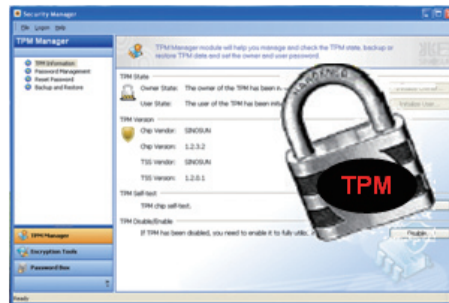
Security Manager
File Logon Help
TPM Manager
TPM Information
Password Management
Reset Password
Backup and Restore
TPM Manager module will help you manage and check the TPM state, backup or restore TPM data and set the owner and user password.
TPM State
Owner State: The owner of the TPM has been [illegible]
User State: The user of the TPM has been initi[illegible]
Initialize User
TPM Version
Chip Vendor: SINOSUN
Chip Version: 1.2.3.2
TSS Vendor: SINOSUN
TSS Version: 1.2.0.1
TPM Self-test
TPM chip self-test.
TPM Disable/Enable
If TPM has been disabled, you need to enable it to fully utiliz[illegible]
Disable
TPM
TPM Manager
Encryption Tools
Password Box
Ready